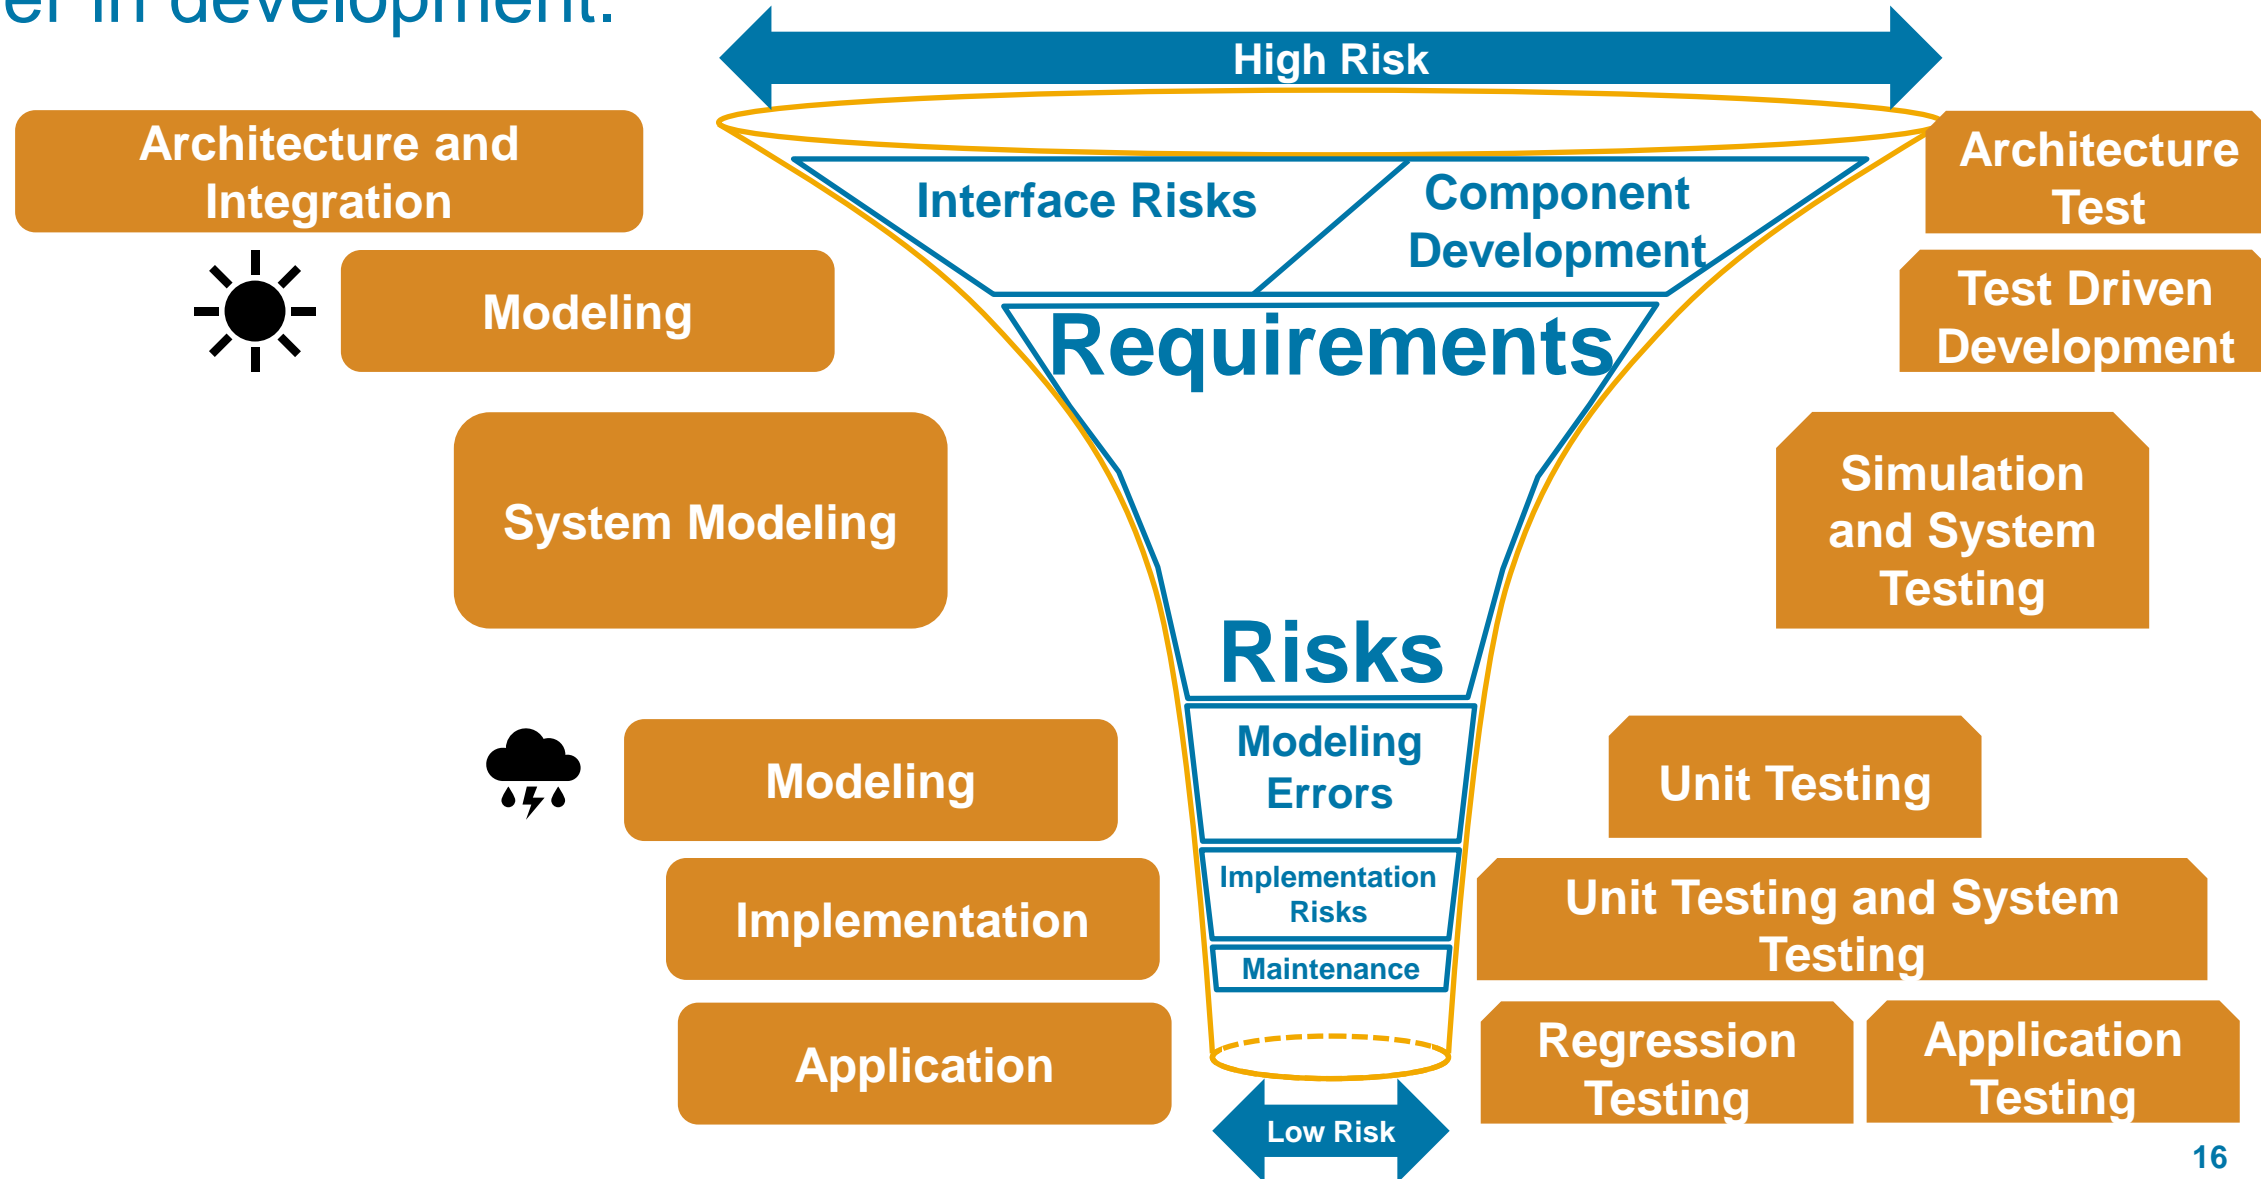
er in development.

High Risk

Architecture and Integration

Modeling

System Modeling

Modeling

Implementation

Application

Interface Risks

Component Development

Requirements

Risks

Modeling Errors

Implementation Risks

Maintenance

Low Risk

Architecture Test

Test Driven Development

Simulation and System Testing

Unit Testing

Unit Testing and System Testing

Regression Testing

Application Testing

16